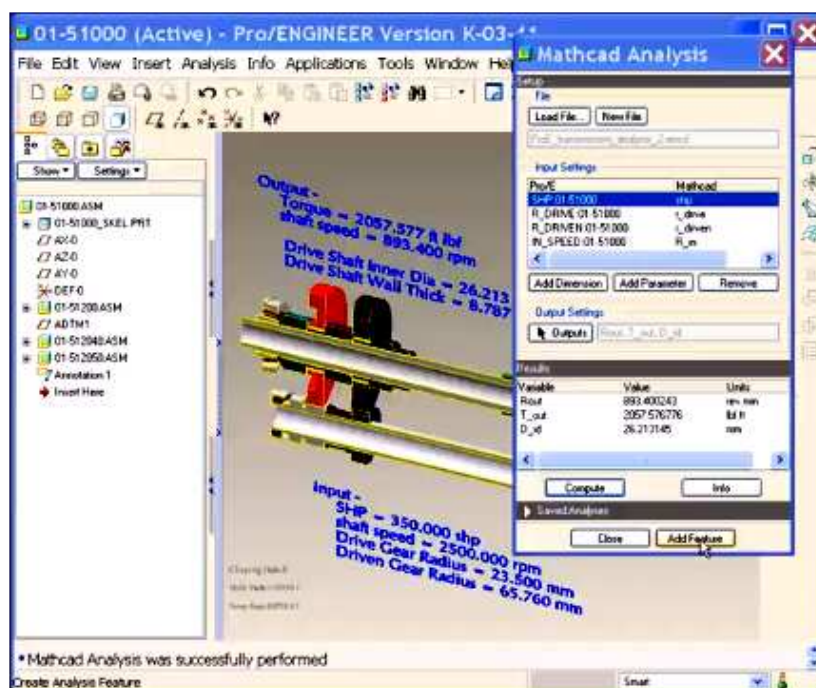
01-51000 (Active) - Pro/ENGINEER Version K-03-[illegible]

File Edit View Insert Analysis Info Applications Tools Window He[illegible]

Show ▾ Settings ▾

01-51000.ASM
01-51000_SKEL.PRT
AX0
AZ0
AY0
DEF0
01-51200.ASM
ADTM1
01-512040.ASM
01-512050.ASM
Annotation 1
Insert Here

Output -
Torque = 2057.577 ft lbf
shaft speed = 893.400 rpm
Drive Shaft Inner Dia = 26.213
Drive Shaft Wall Thick = 8.787

Input -
SHP = 350.000 shp
shaft speed = 2500.000 rpm
Drive Gear Radius = 23.500 mm
Driven Gear Radius = 65.760 mm

Mathcad Analysis

Setup
File
Load File... New File
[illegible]

Input Settings
| Pro/E | Mathcad |
|---|---|
| SHP:01-51000 | shp |
| R_DRIVE:01-51000 | r_drive |
| R_DRIVEN:01-51000 | r_driven |
| IN_SPEED:01-51000 | R_in |

Add Dimension Add Parameter Remove

Output Settings
Outputs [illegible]

Results
| Variable | Value | Units |
|---|---|---|
| Rout | 893.400243 | rev min |
| T_out | 2057.576776 | lbf ft |
| D_id | 26.213145 | mm |

Compute Info

Saved Analyses

Close Add Feature

• Mathcad Analysis was successfully performed

Create Analysis Feature

Smart